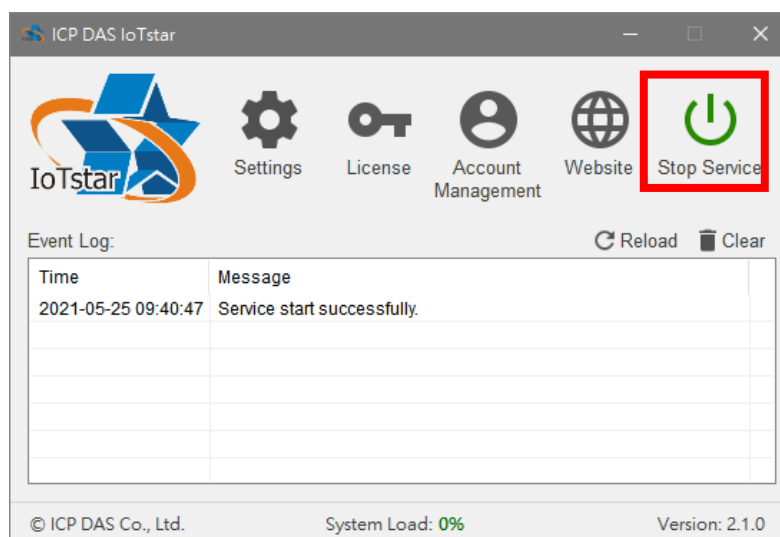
ICP DAS IoTstar

IoTstar

Settings

License

Account Management

Website

Stop Service

Event Log:

Reload

Clear

| Time | Message |
|---|---|
| 2021-05-25 09:40:47 | Service start successfully. |

© ICP DAS Co., Ltd.

System Load: 0%

Version: 2.1.0